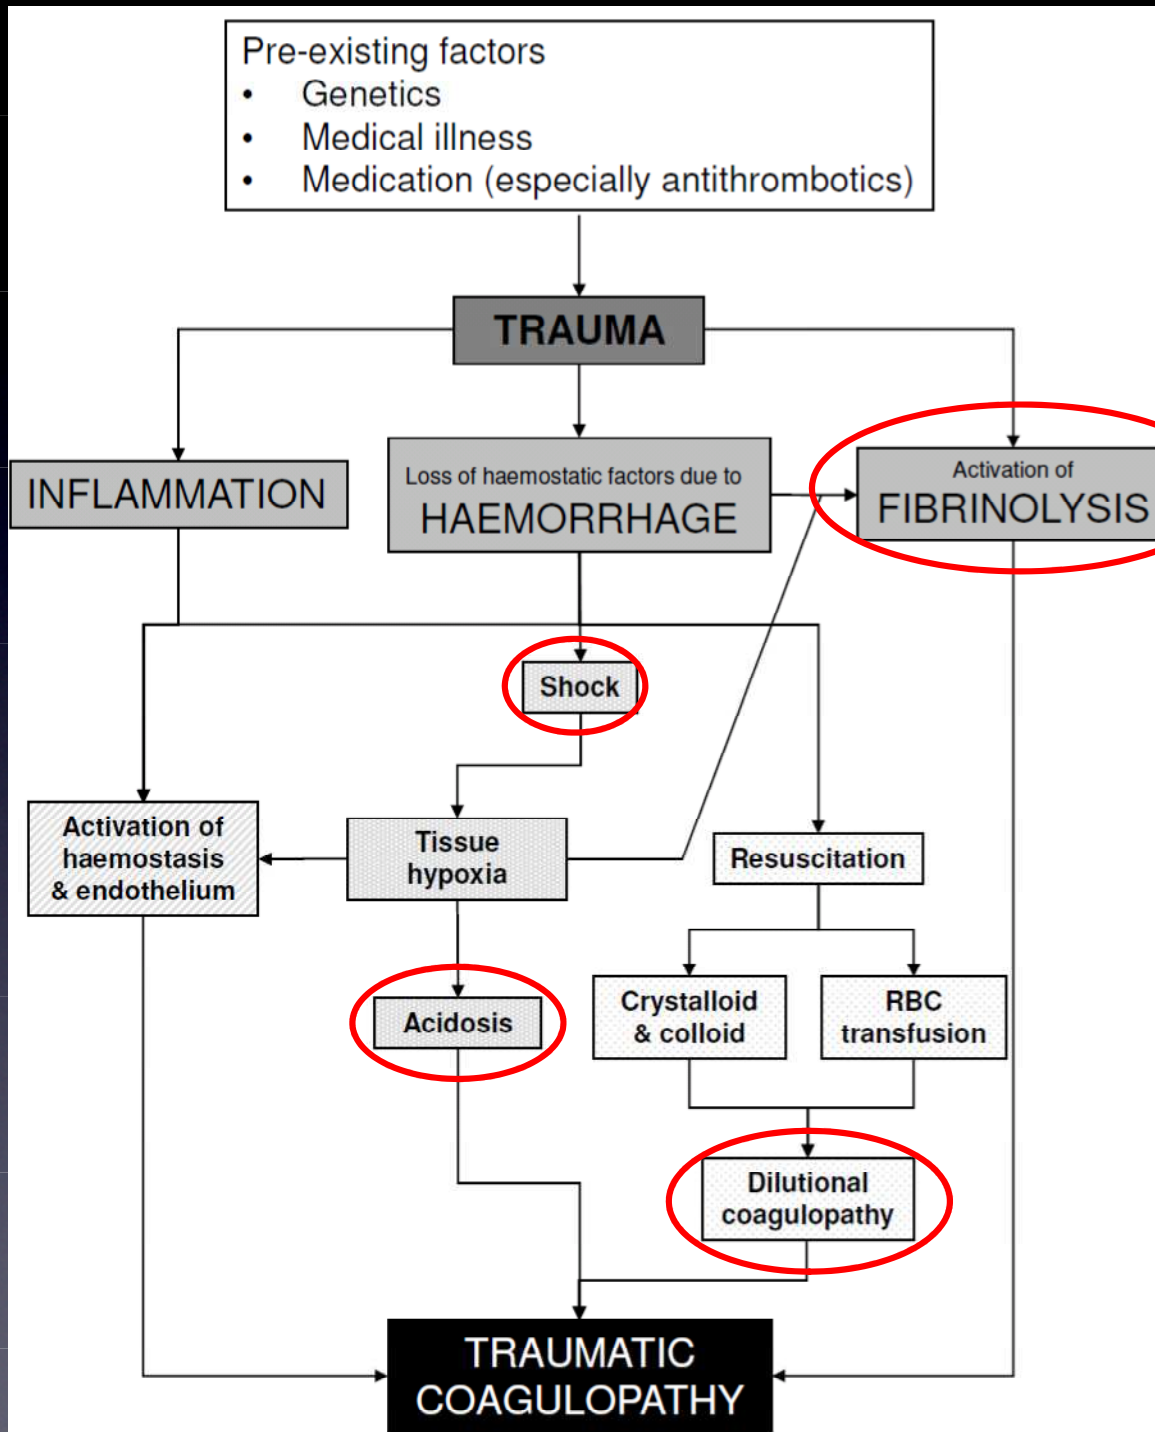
Pre-existing factors
• Genetics
• Medical illness
• Medication (especially antithrombotics)

TRAUMA

INFLAMMATION

Loss of haemostatic factors due to
HAEMORRHAGE

Activation of
FIBRINOLYSIS

Shock

Activation of haemostasis & endothelium

Tissue hypoxia

Resuscitation

Acidosis

Crystalloid & colloid

RBC transfusion

Dilutional coagulopathy

TRAUMATIC COAGULOPATHY